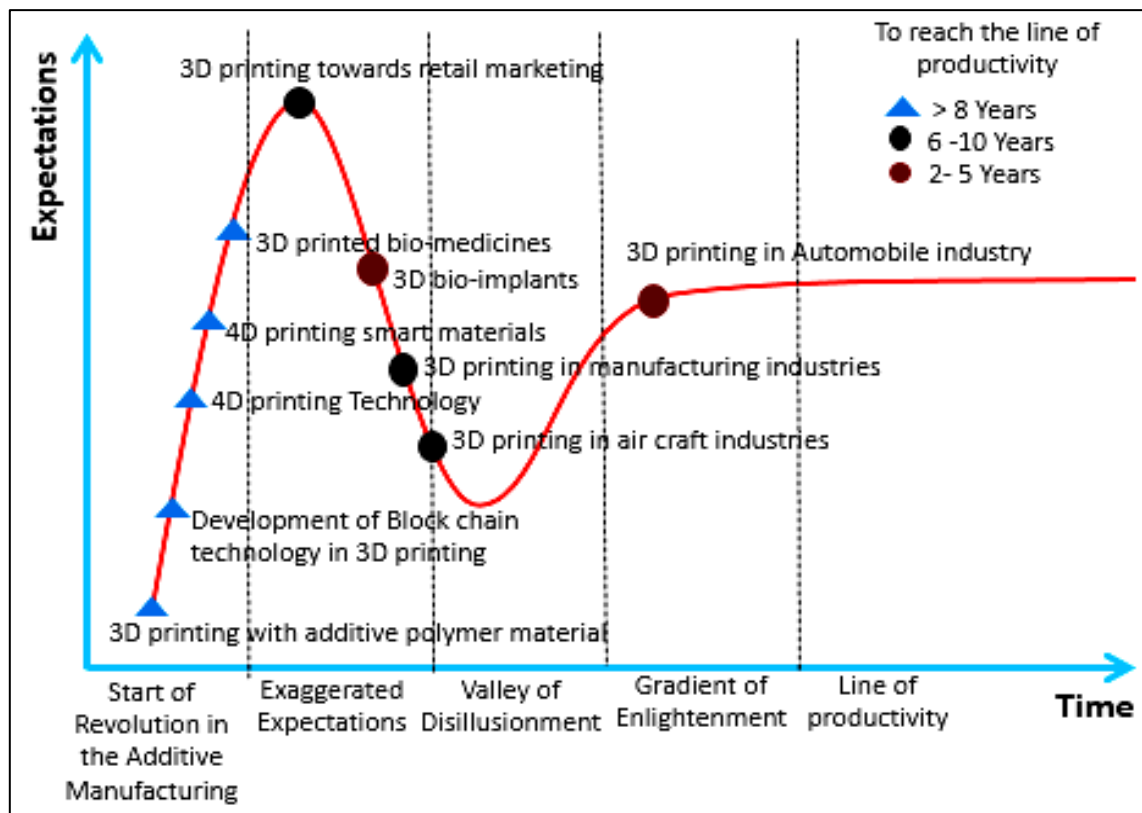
To reach the line of productivity

> 8 Years

6 -10 Years

2- 5 Years

Expectations

3D printing towards retail marketing

3D printed bio-medicines

3D bio-implants

4D printing smart materials

3D printing in manufacturing industries

4D printing Technology

3D printing in air craft industries

Development of Block chain technology in 3D printing

3D printing with additive polymer material

3D printing in Automobile industry

Start of Revolution in the Additive Manufacturing

Exaggerated Expectations

Valley of Disillusionment

Gradient of Enlightenment

Line of productivity

Time